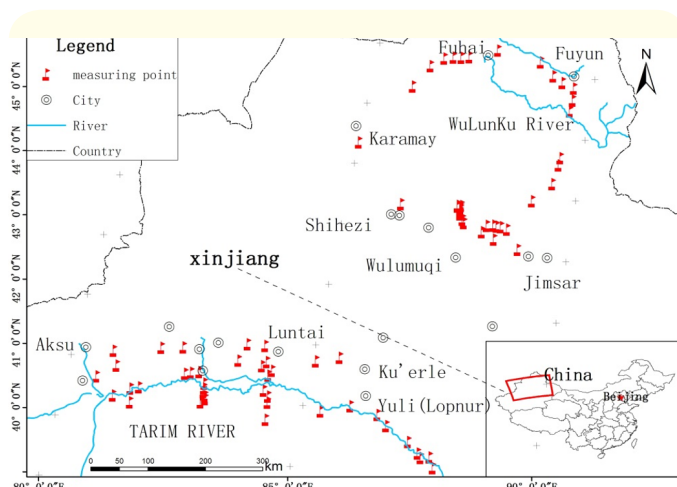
Legend
measuring point
City
River
Country

Fubai
Fuyun
N
WuLunKu River
Karamay
Shihezi
xinjiang
Wulumuqi
Jimsar
Aksu
Luntai
Ku'erle
Yuli(Lopnur)
TARIM RIVER
China
Beijing

45°0'0"N
44°0'0"N
43°0'0"N
42°0'0"N
41°0'0"N
40°0'0"N

0 50 100 200 300 km

80°0'0"E
85°0'0"E
90°0'0"E